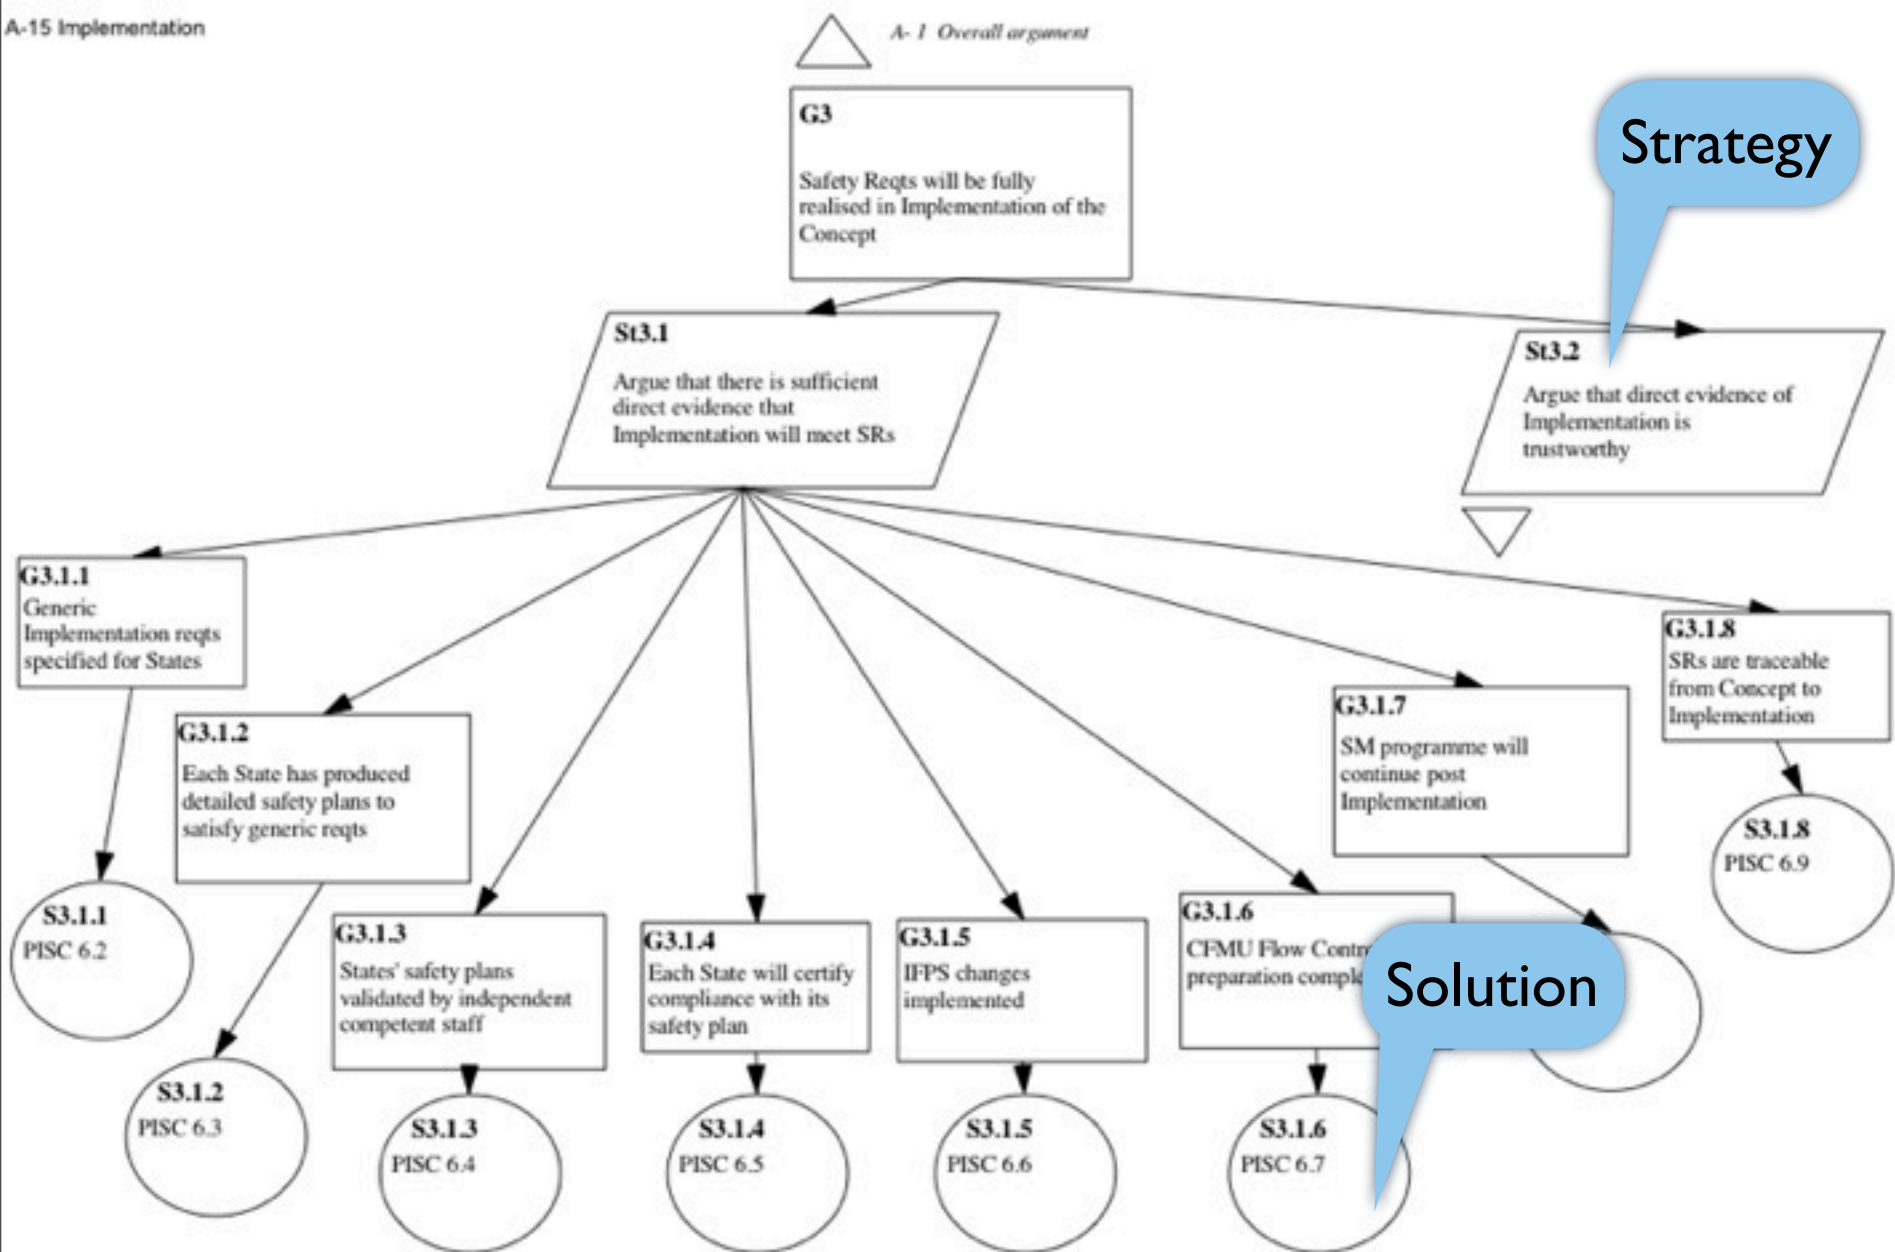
A-15 Implementation

A- 1 Overall argument

G3

Safety Reqts will be fully realised in Implementation of the Concept

Strategy

St3.1

Argue that there is sufficient direct evidence that Implementation will meet SRs

St3.2

Argue that direct evidence of Implementation is trustworthy

G3.1.1

Generic Implementation reqts specified for States

G3.1.2

Each State has produced detailed safety plans to satisfy generic reqts

G3.1.3

States' safety plans validated by independent competent staff

G3.1.4

Each State will certify compliance with its safety plan

G3.1.5

IFPS changes implemented

G3.1.6

CFMU Flow Contr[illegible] preparation comple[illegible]

G3.1.7

SM programme will continue post Implementation

G3.1.8

SRs are traceable from Concept to Implementation

Solution

S3.1.1

PISC 6.2

S3.1.2

PISC 6.3

S3.1.3

PISC 6.4

S3.1.4

PISC 6.5

S3.1.5

PISC 6.6

S3.1.6

PISC 6.7

S3.1.8

PISC 6.9